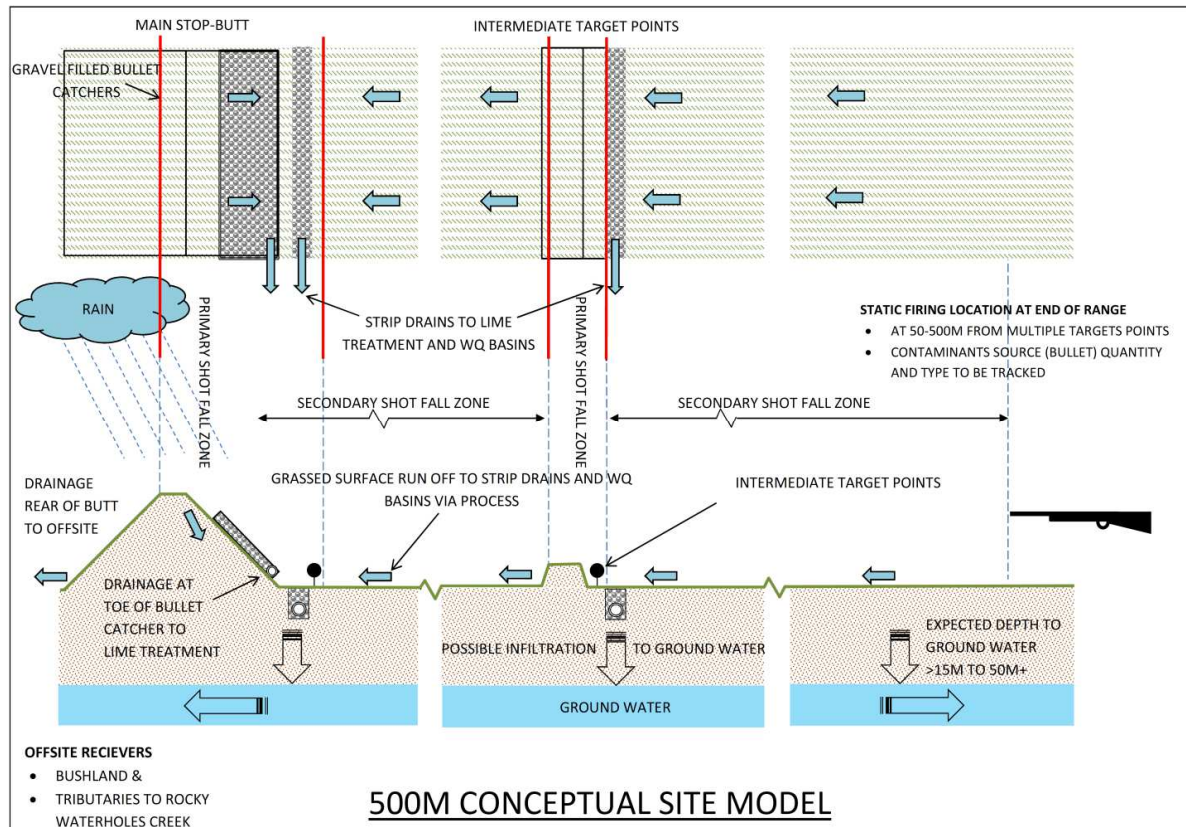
MAIN STOP-BUTT

INTERMEDIATE TARGET POINTS

GRAVEL FILLED BULLET CATCHERS

RAIN

PRIMARY SHOT FALL ZONE

STRIP DRAINS TO LIME TREATMENT AND WQ BASINS

PRIMARY SHOT FALL ZONE

STATIC FIRING LOCATION AT END OF RANGE

- AT 50-500M FROM MULTIPLE TARGETS POINTS
- CONTAMINANTS SOURCE (BULLET) QUANTITY AND TYPE TO BE TRACKED

SECONDARY SHOT FALL ZONE

SECONDARY SHOT FALL ZONE

DRAINAGE REAR OF BUTT TO OFFSITE

GRASSED SURFACE RUN OFF TO STRIP DRAINS AND WQ BASINS VIA PROCESS

INTERMEDIATE TARGET POINTS

DRAINAGE AT TOE OF BULLET CATCHER TO LIME TREATMENT

POSSIBLE INFILTRATION TO GROUND WATER

EXPECTED DEPTH TO GROUND WATER >15M TO 50M+

GROUND WATER

OFFSITE RECIEVERS

- BUSHLAND &
- TRIBUTARIES TO ROCKY WATERHOLES CREEK

500M CONCEPTUAL SITE MODEL